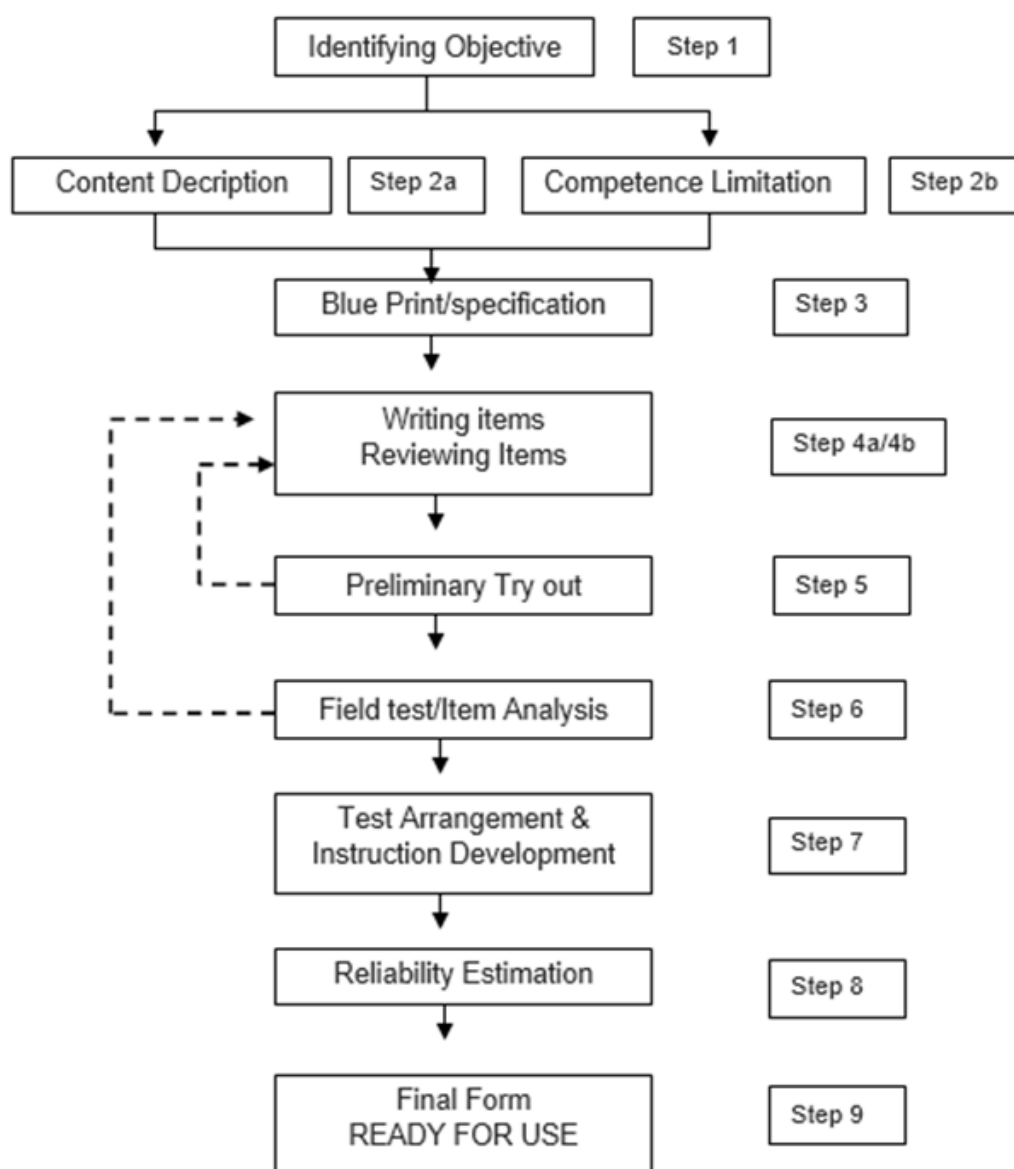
Identifying Objective

Step 1

Content Decription

Step 2a

Competence Limitation

Step 2b

Blue Print/specification

Step 3

Writing items
Reviewing Items

Step 4a/4b

Preliminary Try out

Step 5

Field test/Item Analysis

Step 6

Test Arrangement &
Instruction Development

Step 7

Reliability Estimation

Step 8

Final Form
READY FOR USE

Step 9